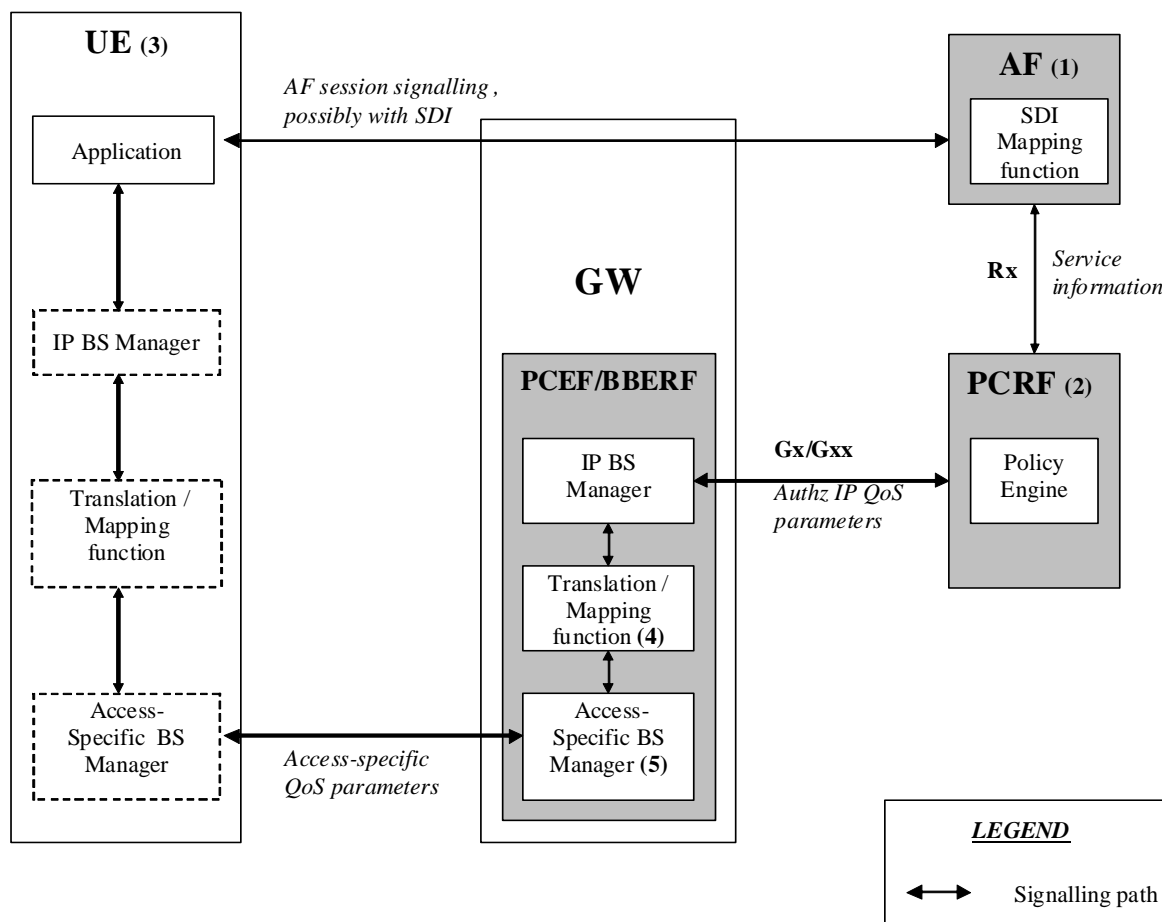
UE (3)

Application

IP BS Manager

Translation / Mapping function

Access-Specific BS Manager

AF session signalling , possibly with SDI

GW

PCEF/BBERF

IP BS Manager

Translation / Mapping function (4)

Access-Specific BS Manager (5)

Access-specific QoS parameters

AF (1)

SDI Mapping function

Rx

Service information

PCRF (2)

Policy Engine

Gx/Gxx

Authz IP QoS parameters

LEGEND

Signalling path